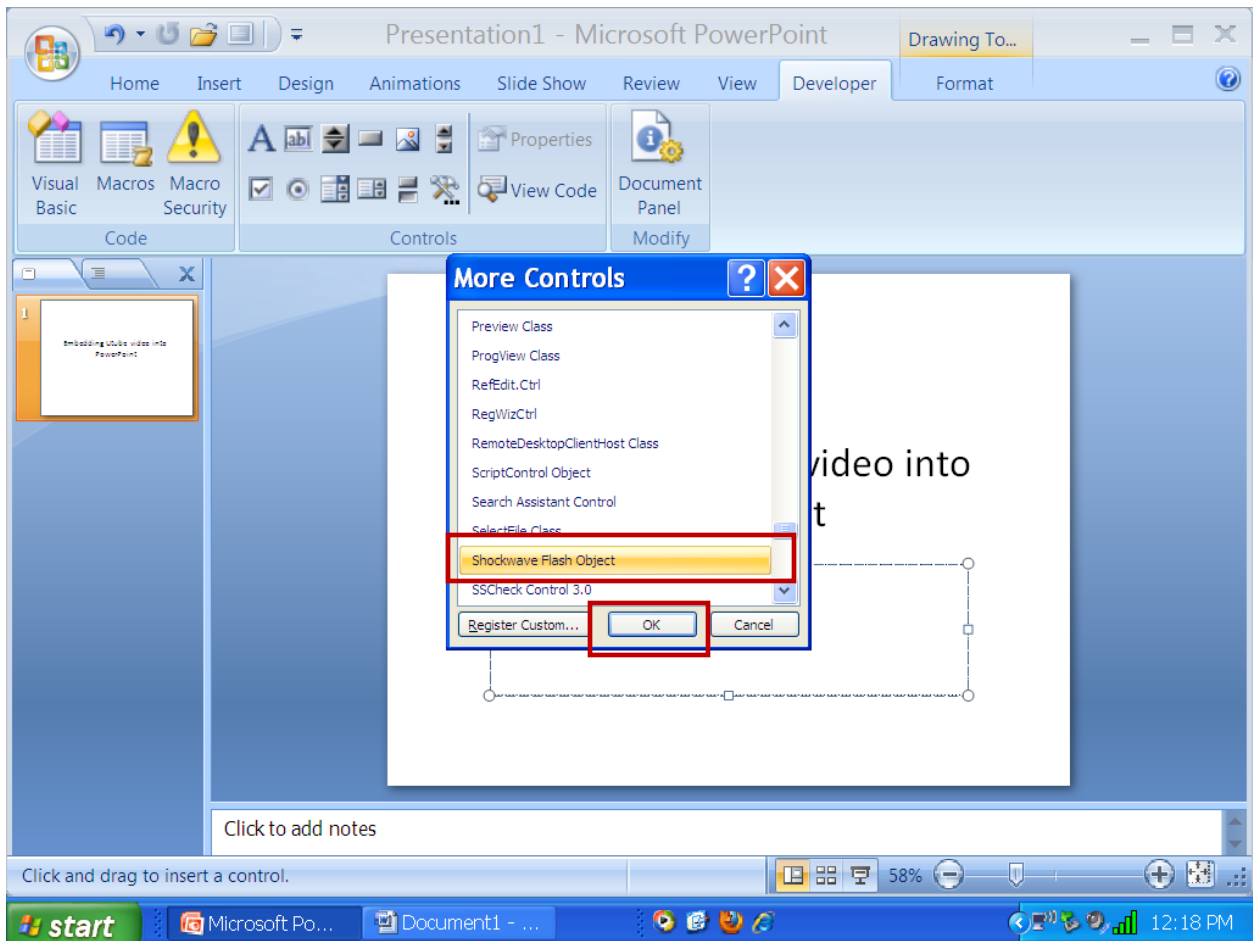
Presentation1 - Microsoft PowerPoint

Drawing To...

Home Insert Design Animations Slide Show Review View Developer Format

Visual Basic Macros Macro Security
Code

Properties
View Code
Controls

Document Panel
Modify

1
Embedding utube video into PowerPoint

More Controls

Preview Class
ProgView Class
RefEdit.Ctrl
RegWizCtrl
RemoteDesktopClientHost Class
ScriptControl Object
Search Assistant Control
SelectFile Class
Shockwave Flash Object
SSCheck Control 3.0

Register Custom... OK Cancel

video into
t

Click to add notes

Click and drag to insert a control.

58%

start Microsoft Po... Document1 - ...

12:18 PM